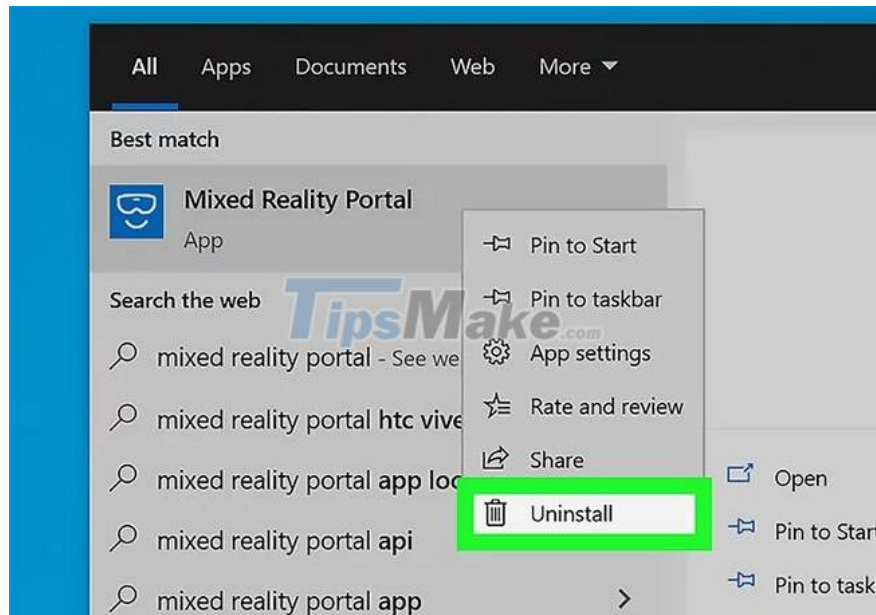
All Apps Documents Web More

Best match

Mixed Reality Portal
App

Search the web

mixed reality portal - See we

mixed reality portal htc vive

mixed reality portal app loc

mixed reality portal api

mixed reality portal app

Pin to Start

Pin to taskbar

App settings

Rate and review

Share

Uninstall

TipsMake.com

Open

Pin to Start

Pin to task